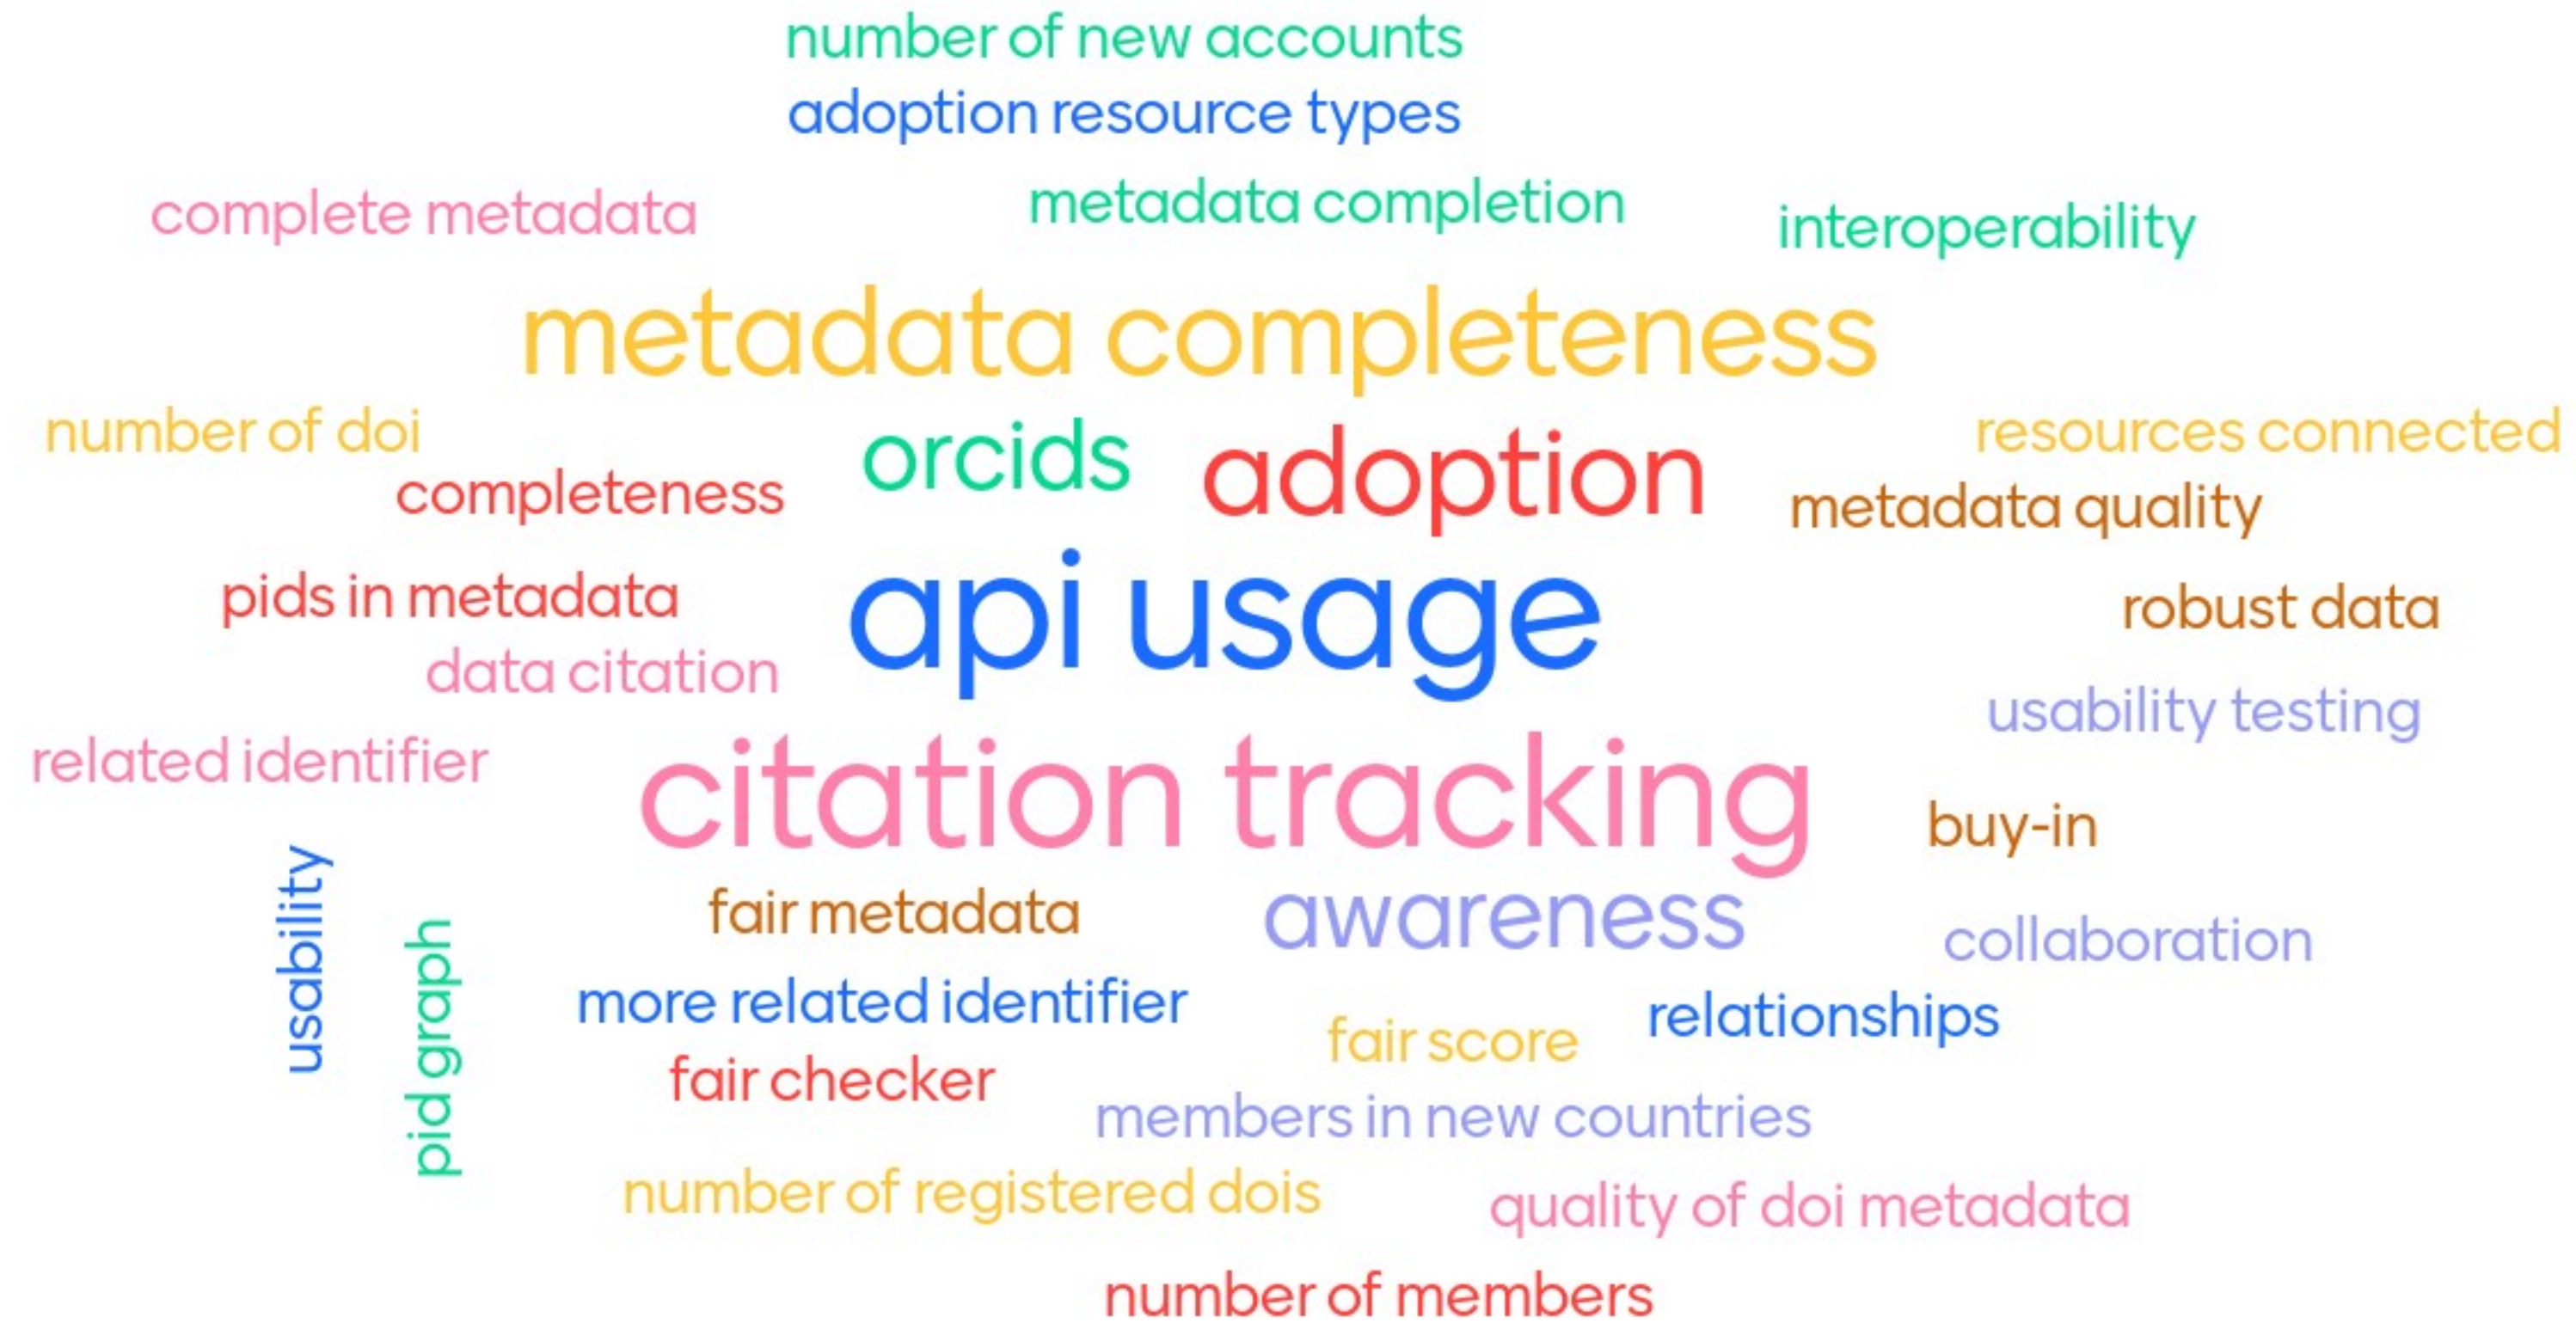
number of new accounts
adoption resource types
complete metadata
metadata completion
interoperability
metadata completeness
number of doi
resources connected
orcids
adoption
completeness
metadata quality
pids in metadata
api usage
robust data
data citation
usability testing
related identifier
citation tracking
buy-in
usability
pid graph
fair metadata
awareness
collaboration
more related identifier
relationships
fair score
fair checker
members in new countries
number of registered dois
quality of doi metadata
number of members